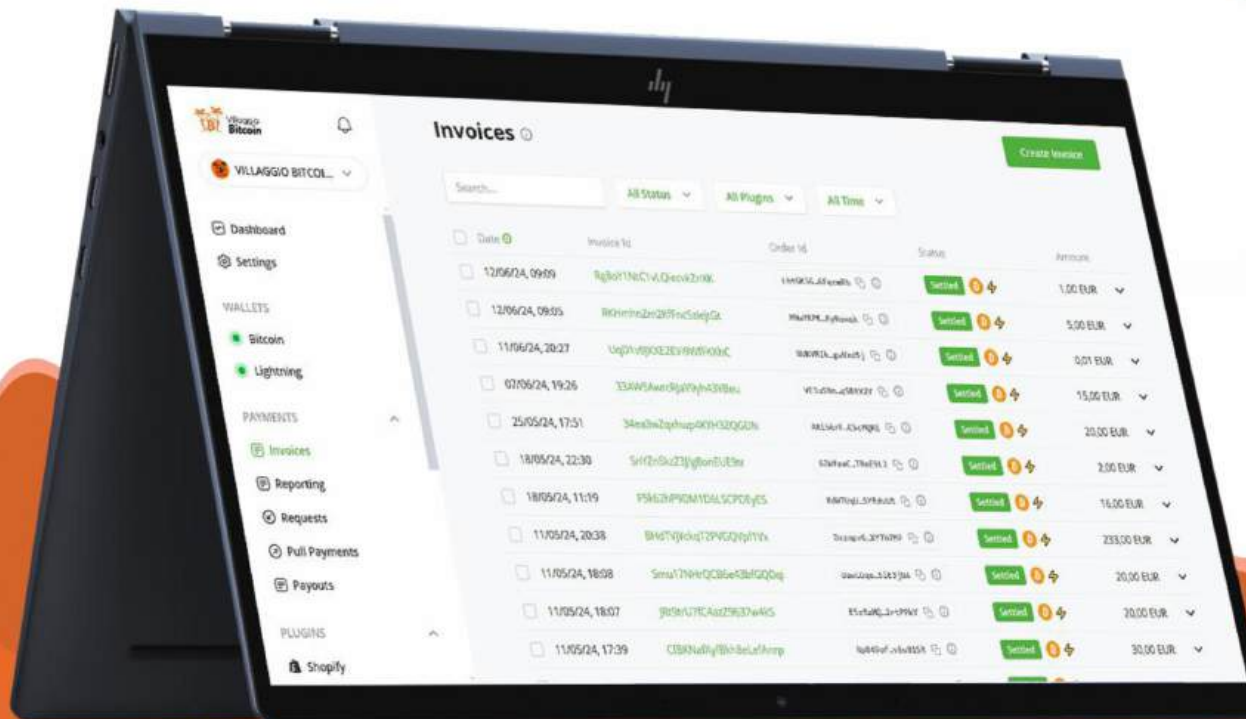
hp

Villaggio Bitcoin

VILLAGGIO BITCOI...

Dashboard
Settings

WALLETS
Bitcoin
Lightning

PAYMENTS
Invoices
Reporting
Requests
Pull Payments
Payouts

PLUGINS
Shopify

Invoices

Create Invoice

Search...
All Status
All Plugins
All Time

| Date | Invoice Id | Order Id | Status | Amount |
|---|---|---|---|---|
| 12/06/24, 09:09 | RgBoY1NcC1vLQecvkZriKK | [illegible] | Settled | 1,00 EUR |
| 12/06/24, 09:05 | RKHmhn2m2KFFvc5skjGk | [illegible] | Settled | 5,00 EUR |
| 11/06/24, 20:27 | UqD1v9jXXE2EV9NfFKKhC | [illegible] | Settled | 0,01 EUR |
| 07/06/24, 19:26 | 33AW5AwerRpXVyh43VBeu | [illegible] | Settled | 15,00 EUR |
| 25/05/24, 17:51 | 34ea3wZqxhuqp4KYH32QGDN | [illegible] | Settled | 20,00 EUR |
| 18/05/24, 22:30 | SrifZnSkzZ3jVgBonEUE9e | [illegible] | Settled | 2,00 EUR |
| 18/05/24, 11:19 | P5k62hP9DM1DdLSCPDEyES | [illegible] | Settled | 16,00 EUR |
| 11/05/24, 20:38 | BHdTVJkckq12PVGQVpTiVx | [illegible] | Settled | 233,00 EUR |
| 11/05/24, 18:08 | Smu17NHrQCB6e43bfGQDq | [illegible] | Settled | 20,00 EUR |
| 11/05/24, 18:07 | JRt9rU7fCAzz29637w4kS | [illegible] | Settled | 20,00 EUR |
| 11/05/24, 17:39 | CJBKNaBy1Bh8eLefAnrp | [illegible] | Settled | 30,00 EUR |